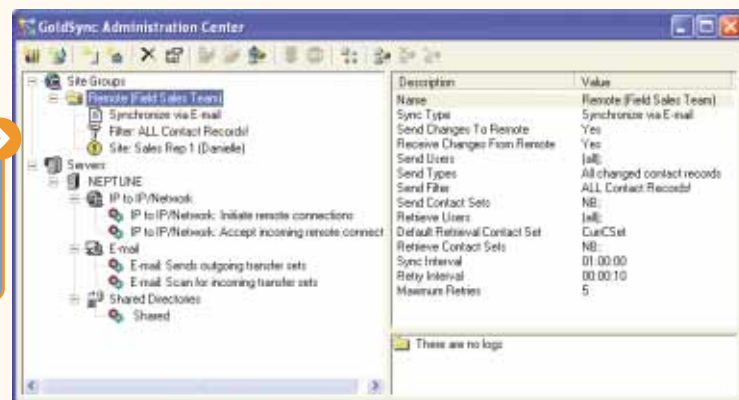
GoldSync Administration Center

Site Groups
Remote (Field Sales Team)
Synchronize via E-mail
Filter: ALL Contact Records!
Site: Sales Rep 1 (Danielle)
Servers
NEPTUNE
IP to IP/Network
IP to IP/Network: Initiate remote connections
IP to IP/Network: Accept incoming remote connect
E-mail
E-mail: Sends outgoing transfer sets
E-mail: Scan for incoming transfer sets
Shared Directories
Shared

| Description | Value |
|---|---|
| Name | Remote (Field Sales Team) |
| Sync Type | Synchronize via E-mail |
| Send Changes To Remote | Yes |
| Receive Changes From Remote | Yes |
| Send Users | (all); |
| Send Types | All changed contact records |
| Send Filter | ALL Contact Records! |
| Send Contact Sets | NB; |
| Retrieve Users | (all); |
| Default Retrieval Contact Set | CurCSet |
| Retrieve Contact Sets | NB; |
| Sync Interval | 01:00:00 |
| Retry Interval | 00:00:10 |
| Maximum Retries | 5 |

There are no logs